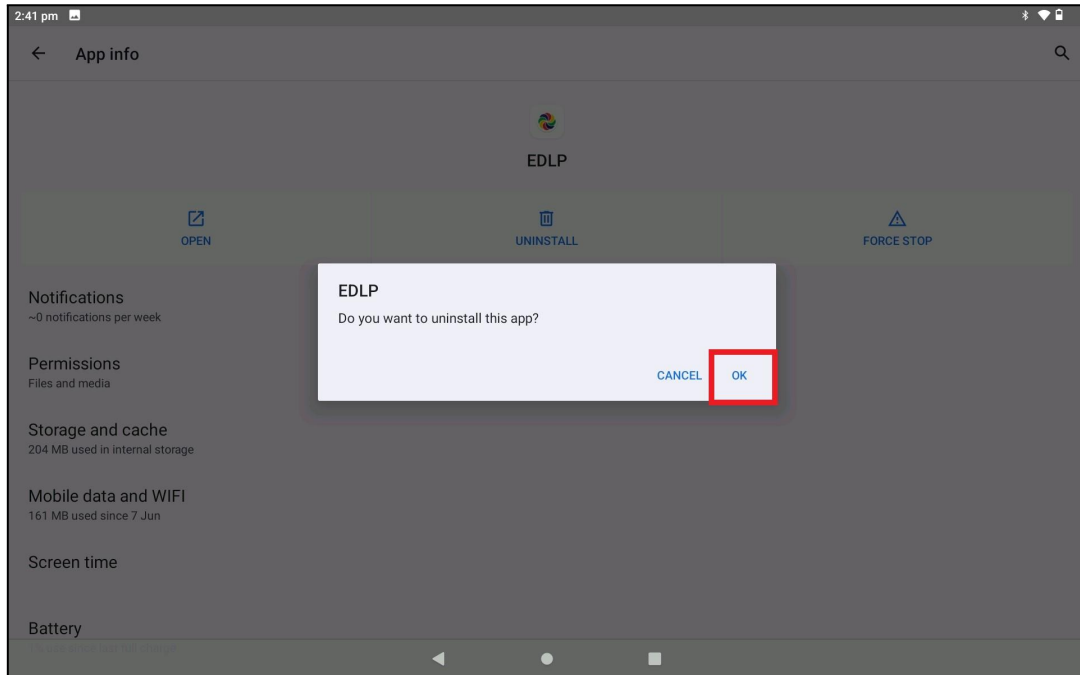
2:41 pm

App info

EDLP

OPEN

UNINSTALL

FORCE STOP

Notifications
~0 notifications per week

Permissions
Files and media

Storage and cache
204 MB used in internal storage

Mobile data and WIFI
161 MB used since 7 Jun

Screen time

Battery
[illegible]

EDLP
Do you want to uninstall this app?

CANCEL OK